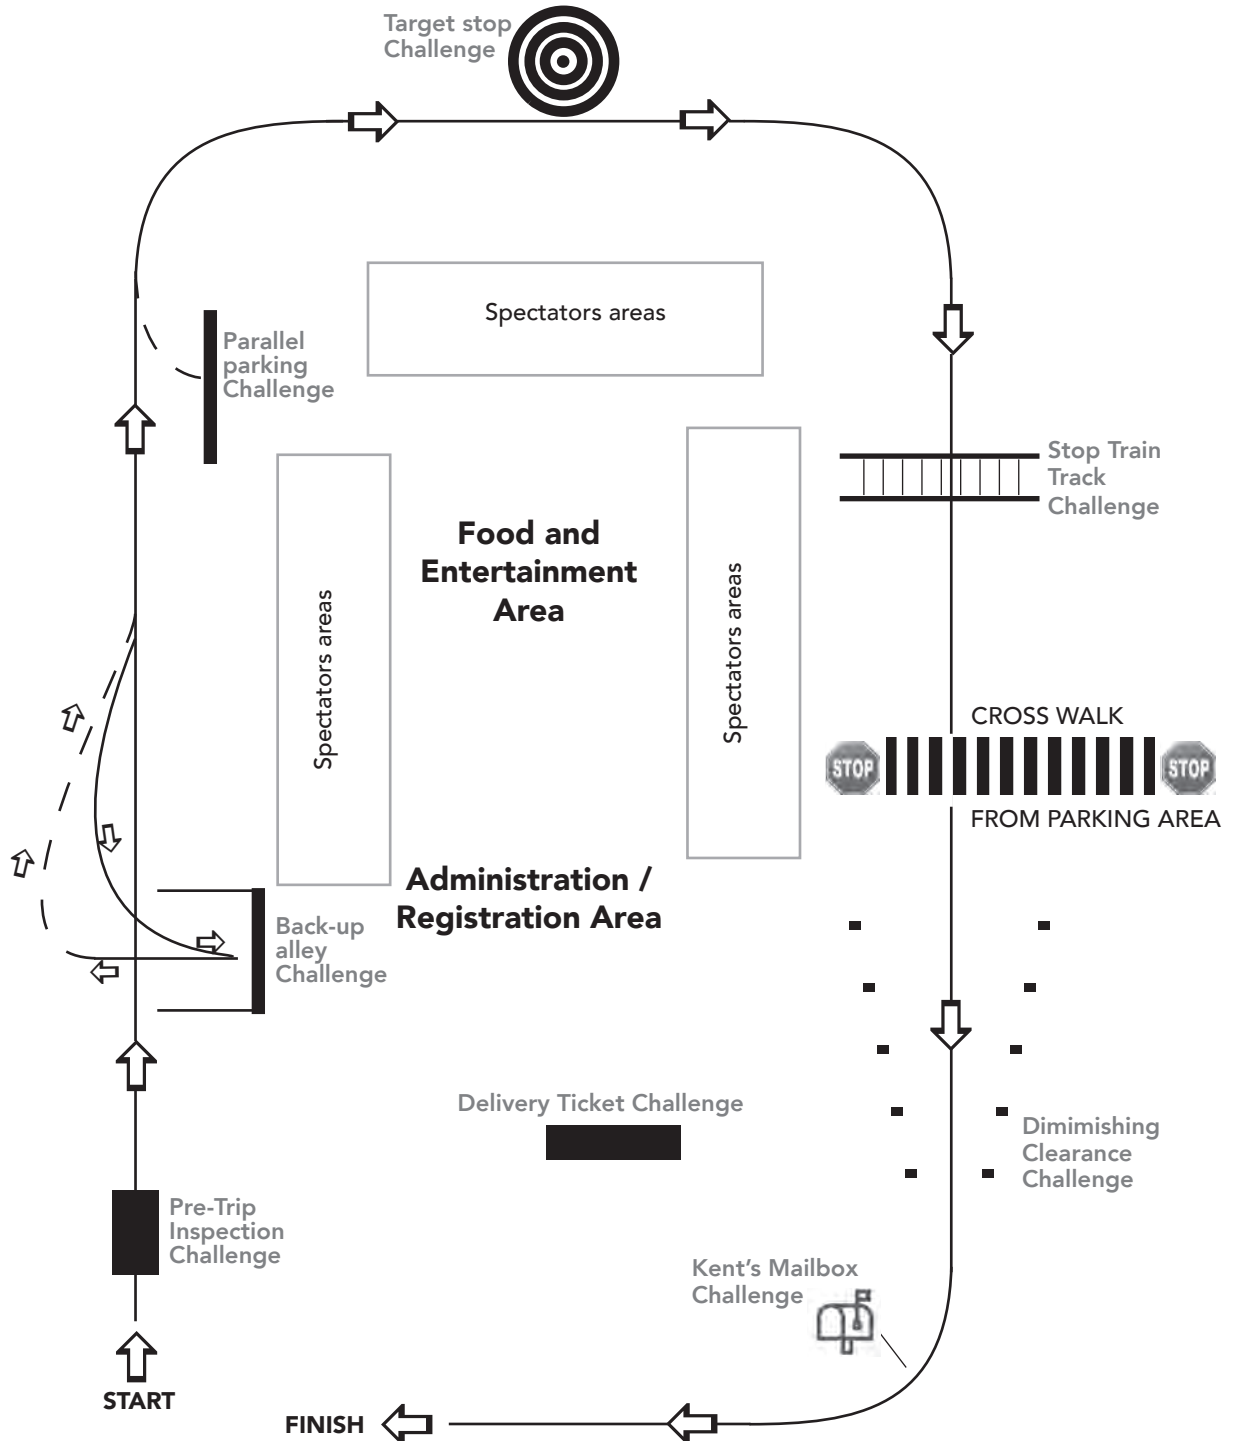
Target stop Challenge

Spectators areas

Parallel parking Challenge

Stop Train Track Challenge

Food and Entertainment Area

Spectators areas

Spectators areas

CROSS WALK

STOP

STOP

FROM PARKING AREA

Administration / Registration Area

Back-up alley Challenge

Delivery Ticket Challenge

Dimishing Clearance Challenge

Pre-Trip Inspection Challenge

Kent's Mailbox Challenge

START

FINISH